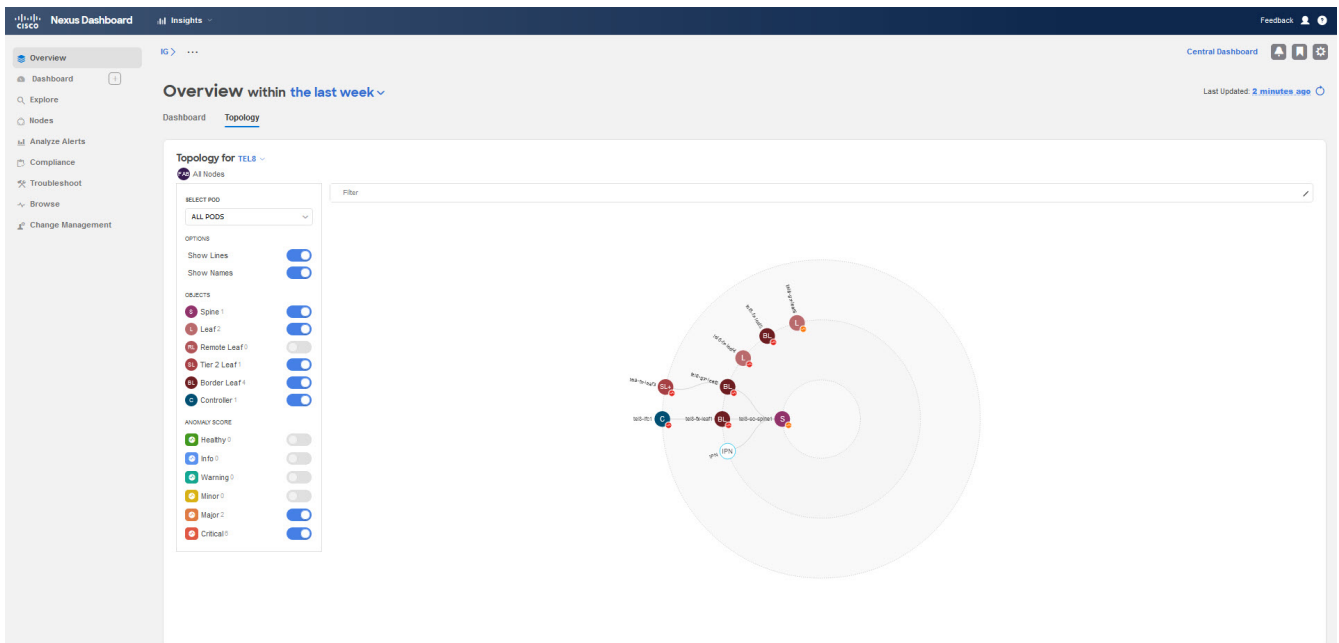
cisco Nexus Dashboard
Insights
Feedback

Overview
Dashboard
Explore
Nodes
Analyze Alerts
Compliance
Troubleshoot
Browse
Change Management

IG > ···
Central Dashboard

Overview within the last week
Last Updated: 2 minutes ago

Dashboard
Topology

Topology for TEL8
FAB All Nodes

Filter

SELECT POD
ALL PODS
OPTIONS
Show Lines
Show Names
OBJECTS
S Spine 1
L Leaf 2
RL Remote Leaf 0
SL Tier 2 Leaf 1
BL Border Leaf 4
C Controller 1
ANOMALY SCORE
Healthy 0
Info 0
Warning 0
Minor 0
Major 2
Critical 0

L
BL
L
SL
BL
C
BL
S
IPN
tel8-fx-leaf1
tel8-fx-leaf3
tel8-fx-leaf4
tel8-apic1
tel8-fx-leaf5
tel8-sc-spine1
ipn
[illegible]
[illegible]